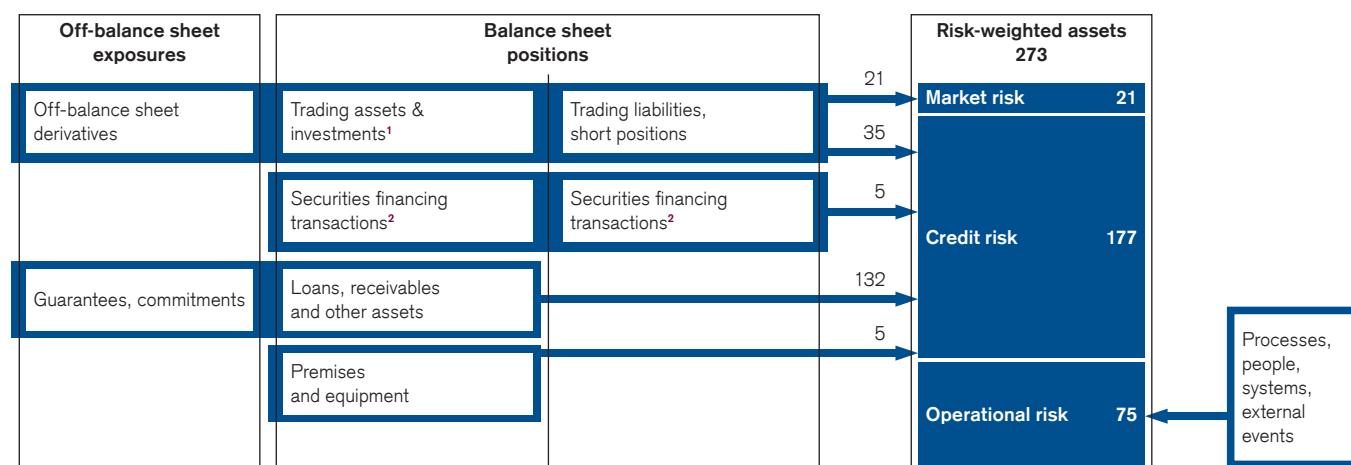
Off-balance sheet exposures

Balance sheet positions

Risk-weighted assets 273

Off-balance sheet derivatives

Trading assets & investments$^1$

Trading liabilities, short positions

21

Market risk 21

35

Securities financing transactions$^2$

Securities financing transactions$^2$

5

Credit risk 177

Guarantees, commitments

Loans, receivables and other assets

132

5

Premises and equipment

Operational risk 75

Processes, people, systems, external events